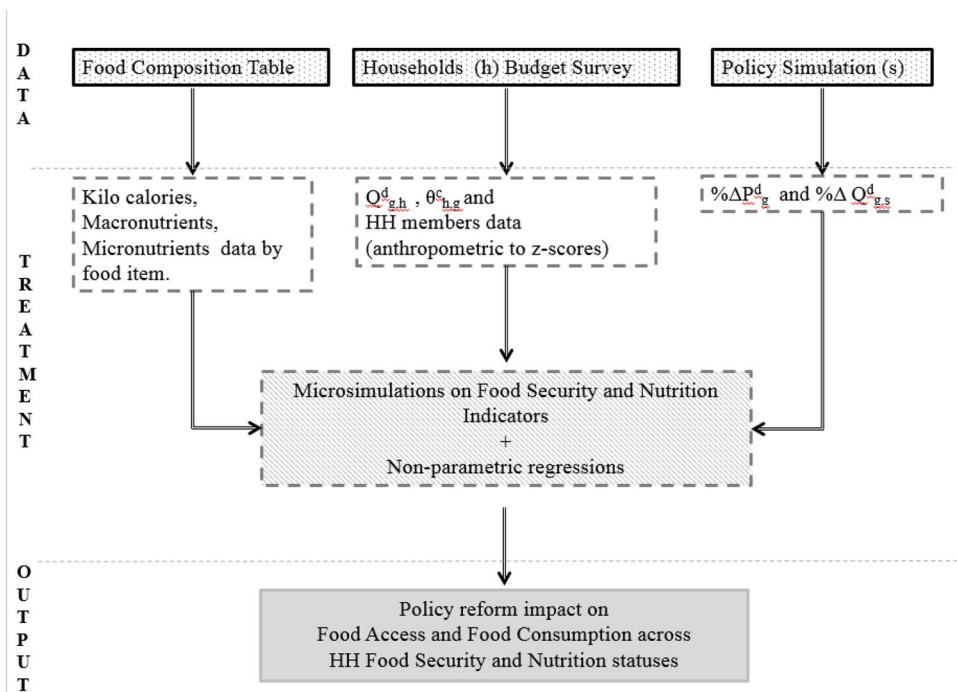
D
A
T
A

Food Composition Table

Households (h) Budget Survey

Policy Simulation (s)

T
R
E
A
T
M
E
N
T

Kilo calories, Macronutrients, Micronutrients data by food item.

$Q^{d}_{g,h}$ , $\theta^{c}_{h,g}$ and HH members data (anthropometric to z-scores)

$\%\Delta P^{d}_{g}$ and $\%\Delta Q^{d}_{g,s}$

Microsimulations on Food Security and Nutrition Indicators
+
Non-parametric regressions

O
U
T
P
U
T

Policy reform impact on Food Access and Food Consumption across HH Food Security and Nutrition statuses